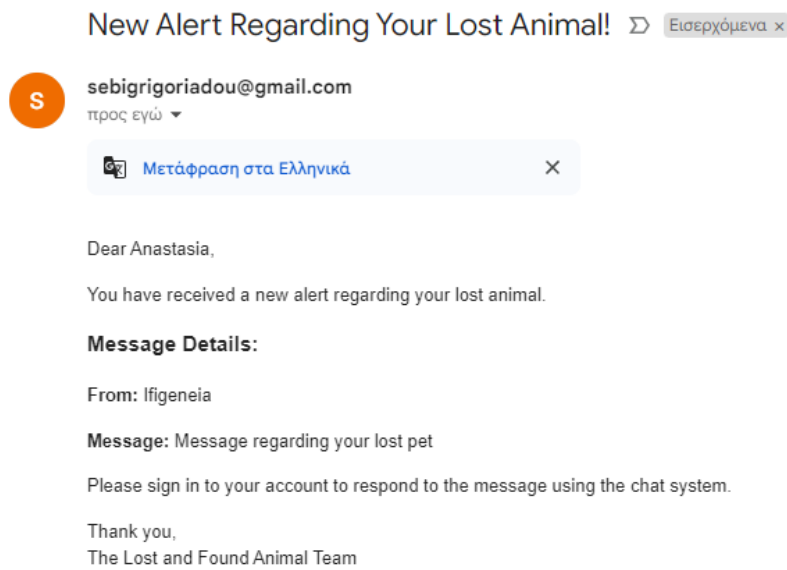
New Alert Regarding Your Lost Animal! Εισερχόμενα ×

S

sebigrigoriadou@gmail.com
προς εγώ

Μετάφραση στα Ελληνικά ×

Dear Anastasia,

You have received a new alert regarding your lost animal.

**Message Details:**

**From:** Ifigeneia

**Message:** Message regarding your lost pet

Please sign in to your account to respond to the message using the chat system.

Thank you,
The Lost and Found Animal Team